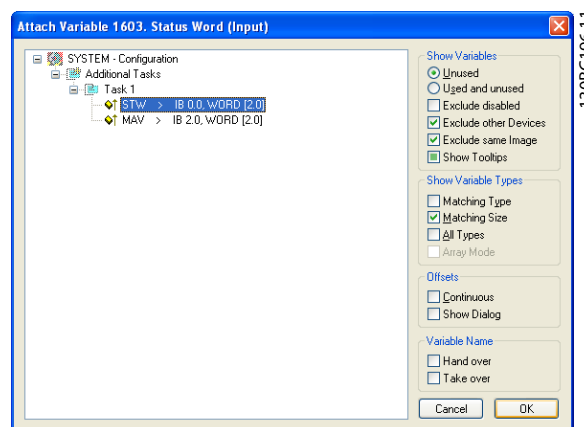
Attach Variable 1603. Status Word (Input)

SYSTEM - Configuration
Additional Tasks
Task 1
STW > IB 0.0, WORD [2.0]
MAV > IB 2.0, WORD [2.0]

Show Variables
Unused
Used and unused
Exclude disabled
Exclude other Devices
Exclude same Image
Show Tooltips

Show Variable Types
Matching Type
Matching Size
All Types
Array Mode

Offsets
Continuous
Show Dialog

Variable Name
Hand over
Take over

Cancel
OK

130BC406.1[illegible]